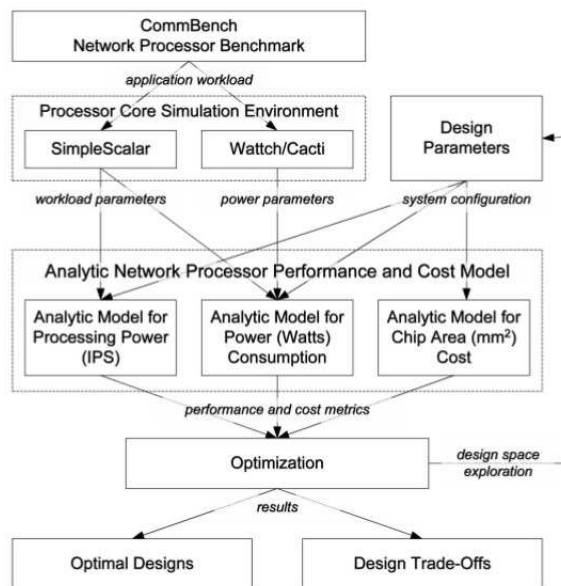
CommBench
Network Processor Benchmark

application workload

Processor Core Simulation Environment

SimpleScalar

Wattch/Cacti

Design Parameters

workload parameters

power parameters

system configuration

Analytic Network Processor Performance and Cost Model

Analytic Model for Processing Power (IPS)

Analytic Model for Power (Watts) Consumption

Analytic Model for Chip Area ($mm^2$) Cost

performance and cost metrics

Optimization

design space exploration

results

Optimal Designs

Design Trade-Offs